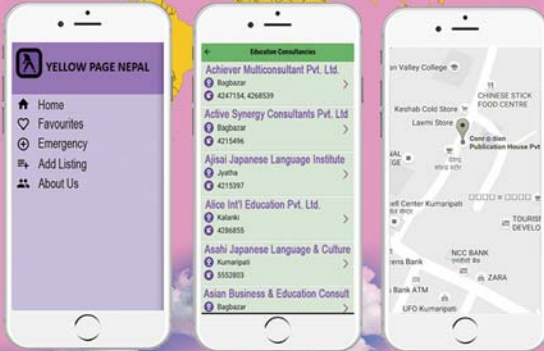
YELLOW PAGE NEPAL

Home
Favourites
Emergency
Add Listing
About Us

Education Consultancies

Achiever Multiconsultant Pvt. Ltd.
Bagbazar
4247154, 4268539

Active Synergy Consultants Pvt. Ltd
Bagbazar
4215496

Ajisai Japanese Language Institute
Jyatha
4215397

Alice Int'l Education Pvt. Ltd.
Kalanki
4286855

Asahi Japanese Language & Culture
Kumaripati
5552803

Asian Business & Education Consult
Bagbazar

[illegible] Valley College
CHINESE STICK FOOD CENTRE
Keshab Cold Store
Laxmi Store
Centre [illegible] Publication House Pvt
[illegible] Center Kumaripati
TOURIS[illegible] DEVELO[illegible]
NCC BANK
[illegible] Bank
ZARA
Bank ATM
UFO Kumaripati